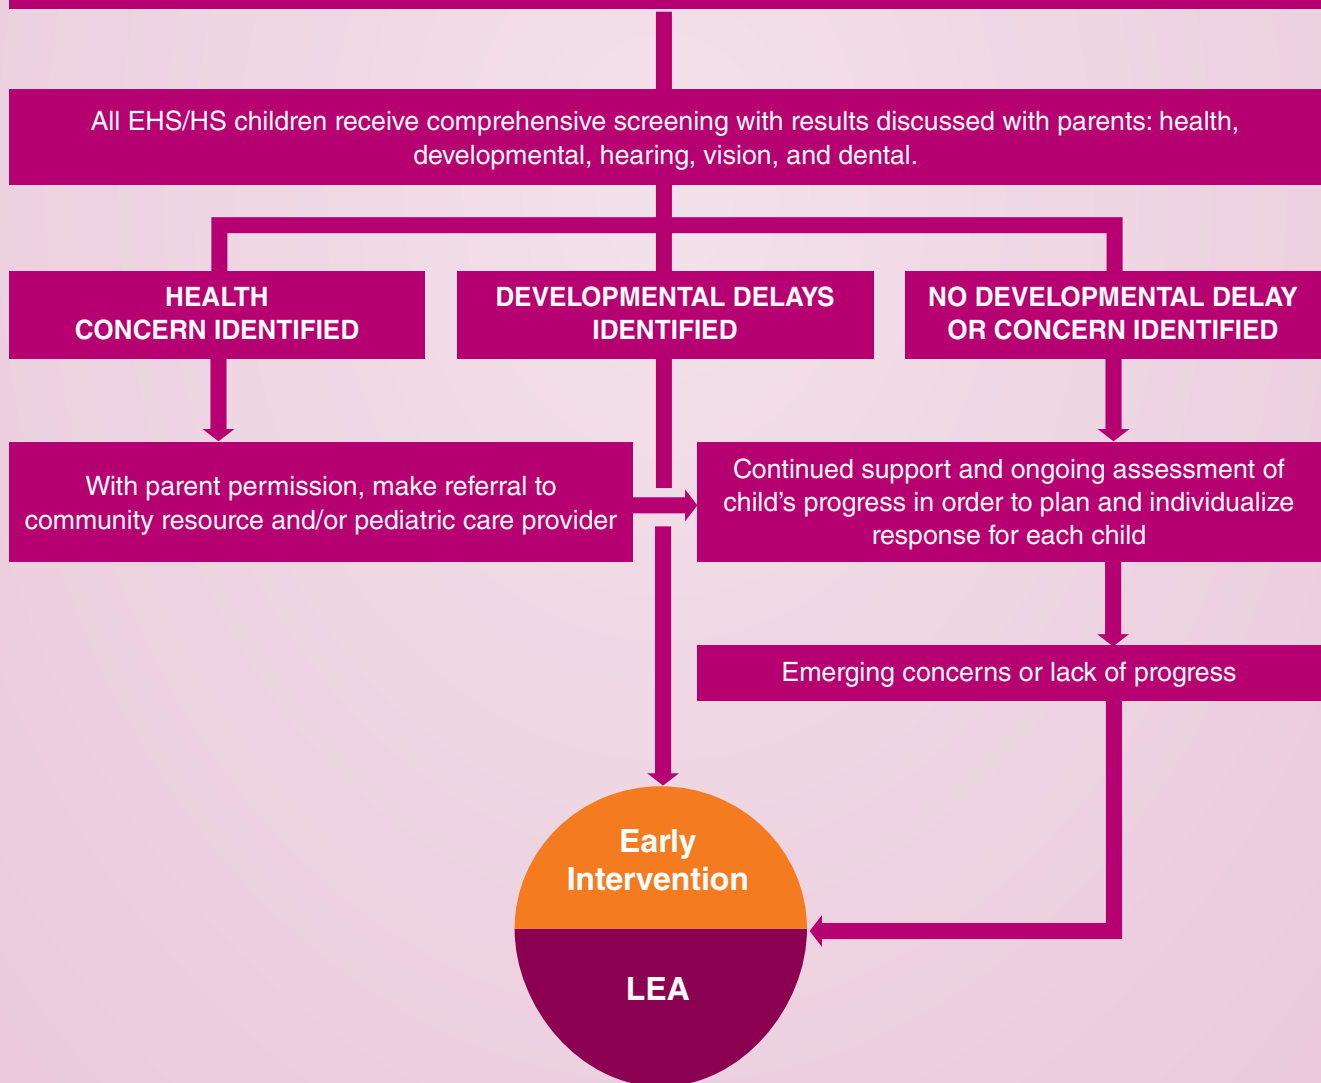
All EHS/HS children receive comprehensive screening with results discussed with parents: health, developmental, hearing, vision, and dental.

HEALTH CONCERN IDENTIFIED

DEVELOPMENTAL DELAYS IDENTIFIED

NO DEVELOPMENTAL DELAY OR CONCERN IDENTIFIED

With parent permission, make referral to community resource and/or pediatric care provider

Continued support and ongoing assessment of child's progress in order to plan and individualize response for each child

Emerging concerns or lack of progress

Early Intervention

LEA